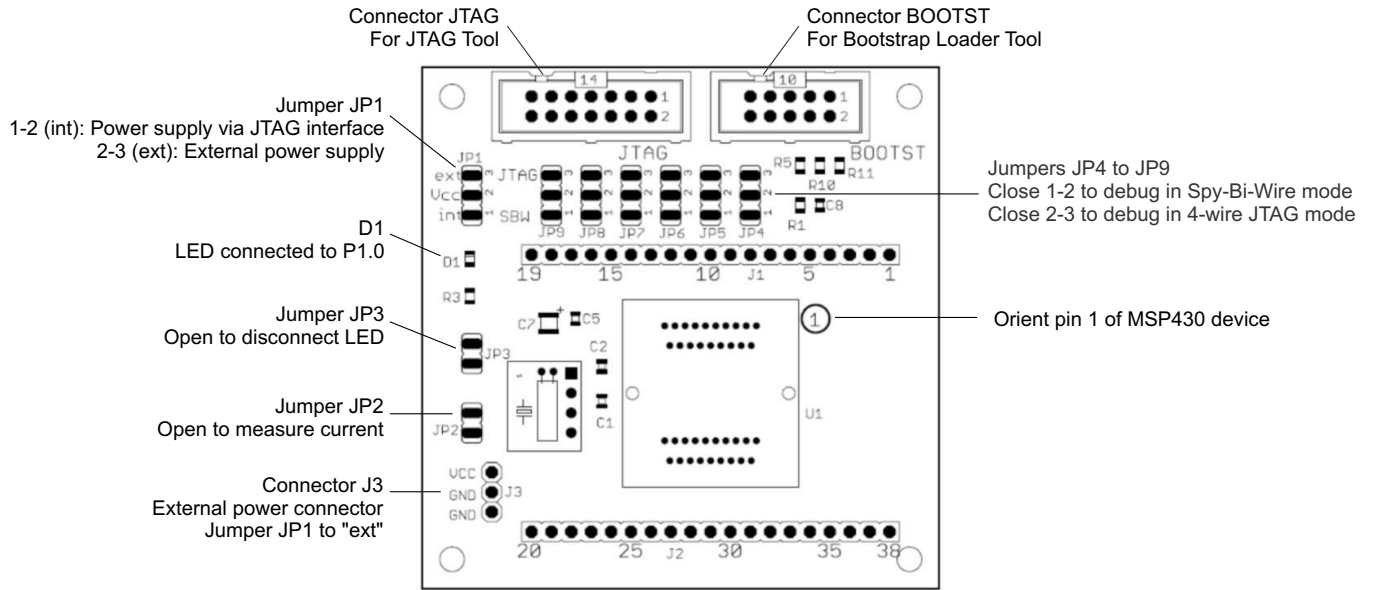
Connector JTAG
For JTAG Tool

Connector BOOTST
For Bootstrap Loader Tool

14 1 2

10 1 2

JTAG

BOOTST

Jumper JP1
1-2 (int): Power supply via JTAG interface
2-3 (ext): External power supply

JP1 ext Vcc int

JTAG SBW

JP9 JP8 JP7 JP6 JP5 JP4

R5 R11 R10 C8 R1

Jumpers JP4 to JP9
Close 1-2 to debug in Spy-Bi-Wire mode
Close 2-3 to debug in 4-wire JTAG mode

D1
LED connected to P1.0

D1

19 15 10 J1 5 1

R3

C7 C5

Orient pin 1 of MSP430 device

Jumper JP3
Open to disconnect LED

JP3

C2

C1

U1

Jumper JP2
Open to measure current

JP2

Connector J3
External power connector
Jumper JP1 to "ext"

VCC GND GND J3

20 25 J2 30 35 38